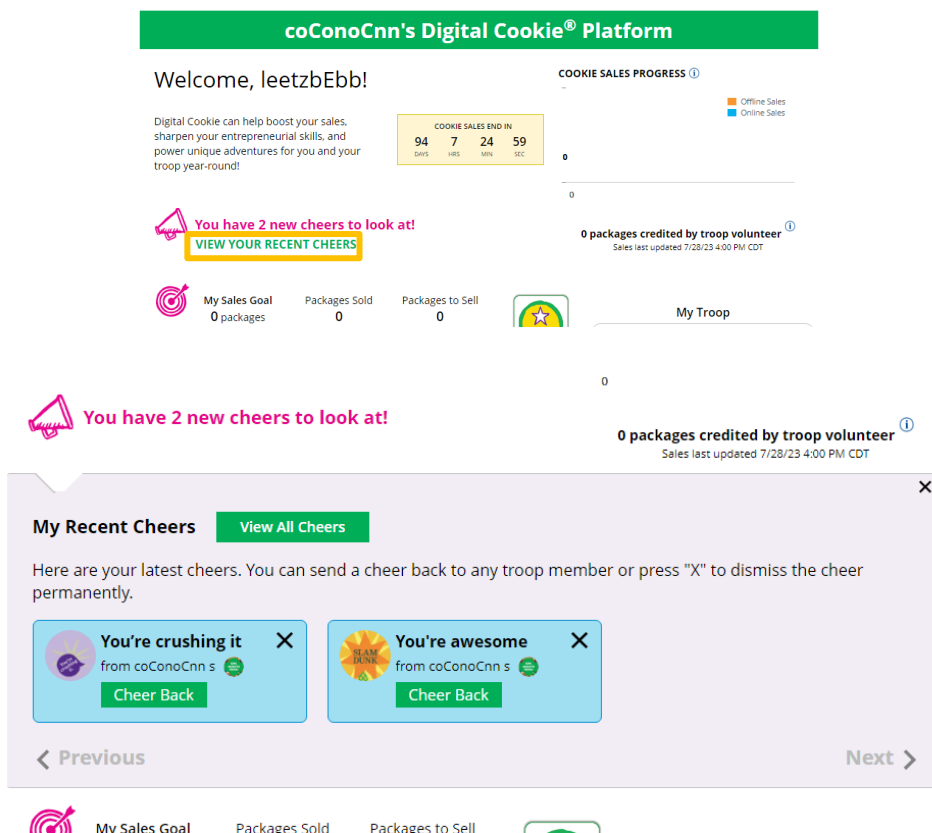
coConoCnn's Digital Cookie® Platform

Welcome, leetzbEbb!

Digital Cookie can help boost your sales, sharpen your entrepreneurial skills, and power unique adventures for you and your troop year-round!

COOKIE SALES END IN
94 DAYS 7 HRS 24 MIN 59 SEC

COOKIE SALES PROGRESS

Offline Sales
Online Sales

0

0

0 packages credited by troop volunteer
Sales last updated 7/28/23 4:00 PM CDT

You have 2 new cheers to look at!
VIEW YOUR RECENT CHEERS

My Sales Goal
0 packages

Packages Sold
0

Packages to Sell
0

My Troop

0

You have 2 new cheers to look at!

0 packages credited by troop volunteer
Sales last updated 7/28/23 4:00 PM CDT

My Recent Cheers View All Cheers

Here are your latest cheers. You can send a cheer back to any troop member or press "X" to dismiss the cheer permanently.

You're crushing it
from coConoCnn s
Cheer Back

SLAM DUNK
You're awesome
from coConoCnn s
Cheer Back

Previous

Next

My Sales Goal Packages Sold Packages to Sell